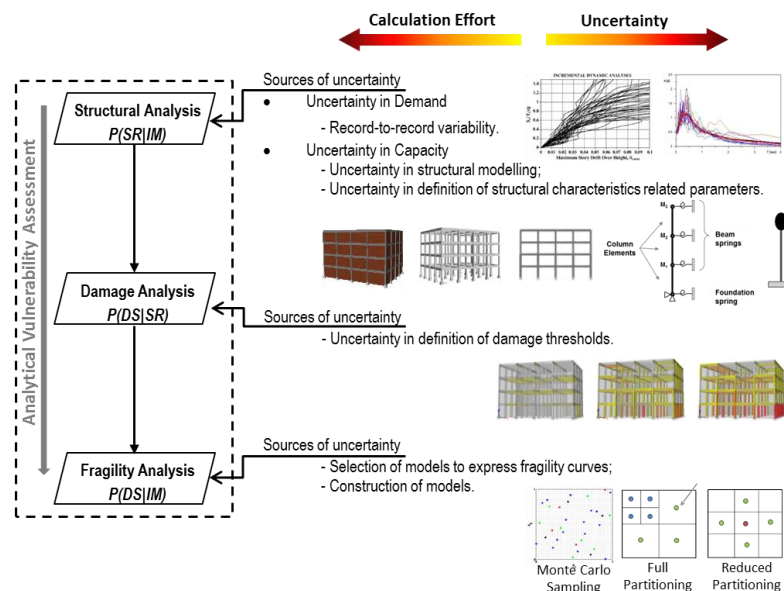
Calculation Effort

Uncertainty

Analytical Vulnerability Assessment

Structural Analysis
$P(SR|IM)$

Sources of uncertainty

• Uncertainty in Demand

- Record-to-record variability.

• Uncertainty in Capacity

- Uncertainty in structural modelling;

- Uncertainty in definition of structural characteristics related parameters.

INCREMENTAL DYNAMIC ANALYSIS

Maximum Story Drift Over Height, $\theta_{max}$

Column Elements

$M_3$

$M_2$

$M_1$

Beam springs

Foundation spring

Damage Analysis
$P(DS|SR)$

Sources of uncertainty

- Uncertainty in definition of damage thresholds.

Fragility Analysis
$P(DS|IM)$

Sources of uncertainty

- Selection of models to express fragility curves;

- Construction of models.

Monte Carlo Sampling

Full Partitioning

Reduced Partitioning